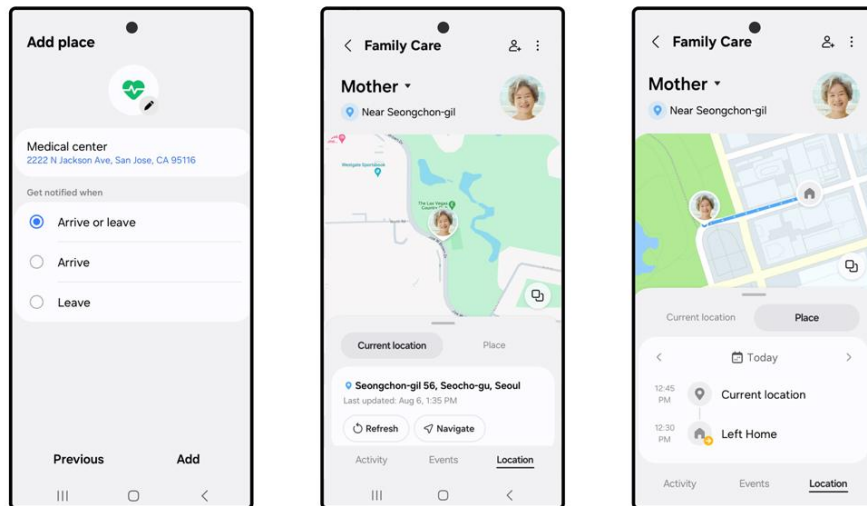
Add place

Medical center
2222 N Jackson Ave, San Jose, CA 95116

Get notified when

Arrive or leave

Arrive

Leave

Previous Add

Family Care

Mother

Near Seongchon-gil

Westgate Sportsbook

The Las Vegas Country Club

Current location Place

Seongchon-gil 56, Seocho-gu, Seoul
Last updated: Aug 6, 1:35 PM

Refresh Navigate

Activity Events Location

Family Care

Mother

Near Seongchon-gil

Current location Place

Today

12:45 PM Current location

12:30 PM Left Home

Activity Events Location